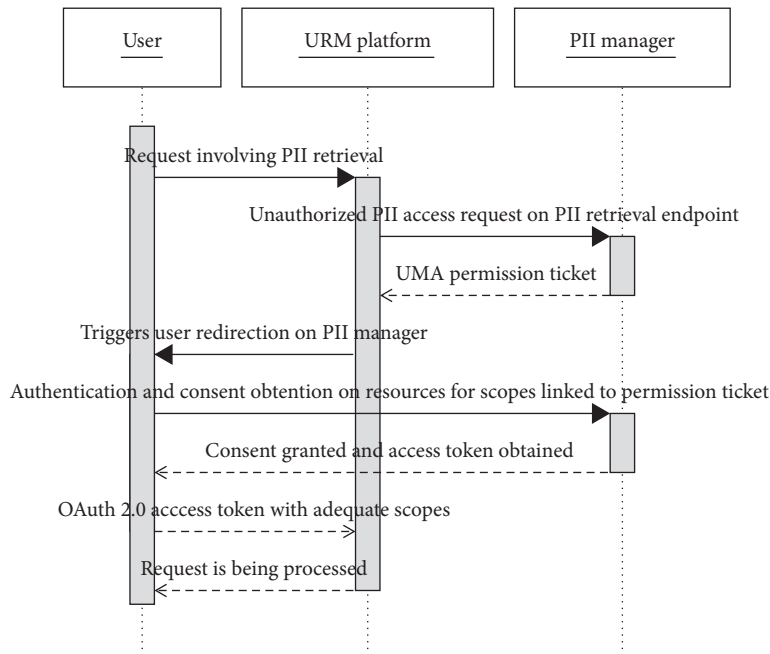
User

URM platform

PII manager

Request involving PII retrieval

Unauthorized PII access request on PII retrieval endpoint

UMA permission ticket

Triggers user redirection on PII manager

Authentication and consent obtention on resources for scopes linked to permission ticket

Consent granted and access token obtained

OAuth 2.0 acccess token with adequate scopes

Request is being processed